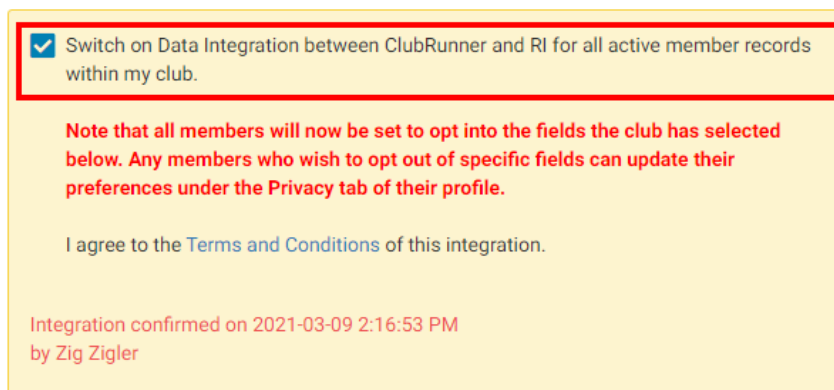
Switch on Data Integration between ClubRunner and RI for all active member records within my club.

Note that all members will now be set to opt into the fields the club has selected below. Any members who wish to opt out of specific fields can update their preferences under the Privacy tab of their profile.

I agree to the Terms and Conditions of this integration.

Integration confirmed on 2021-03-09 2:16:53 PM by Zig Zigler